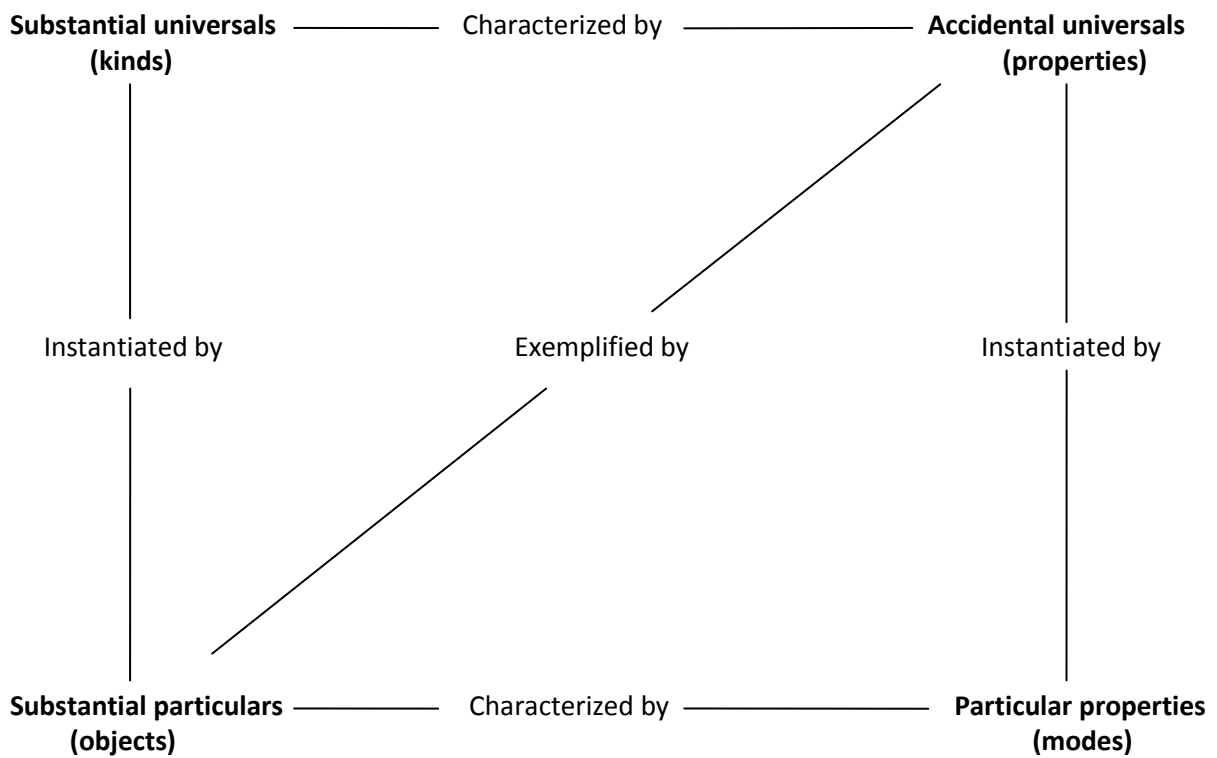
**Substantial universals (kinds)** Characterized by **Accidental universals (properties)**

Instantiated by Exemplified by Instantiated by

**Substantial particulars (objects)** Characterized by **Particular properties (modes)**